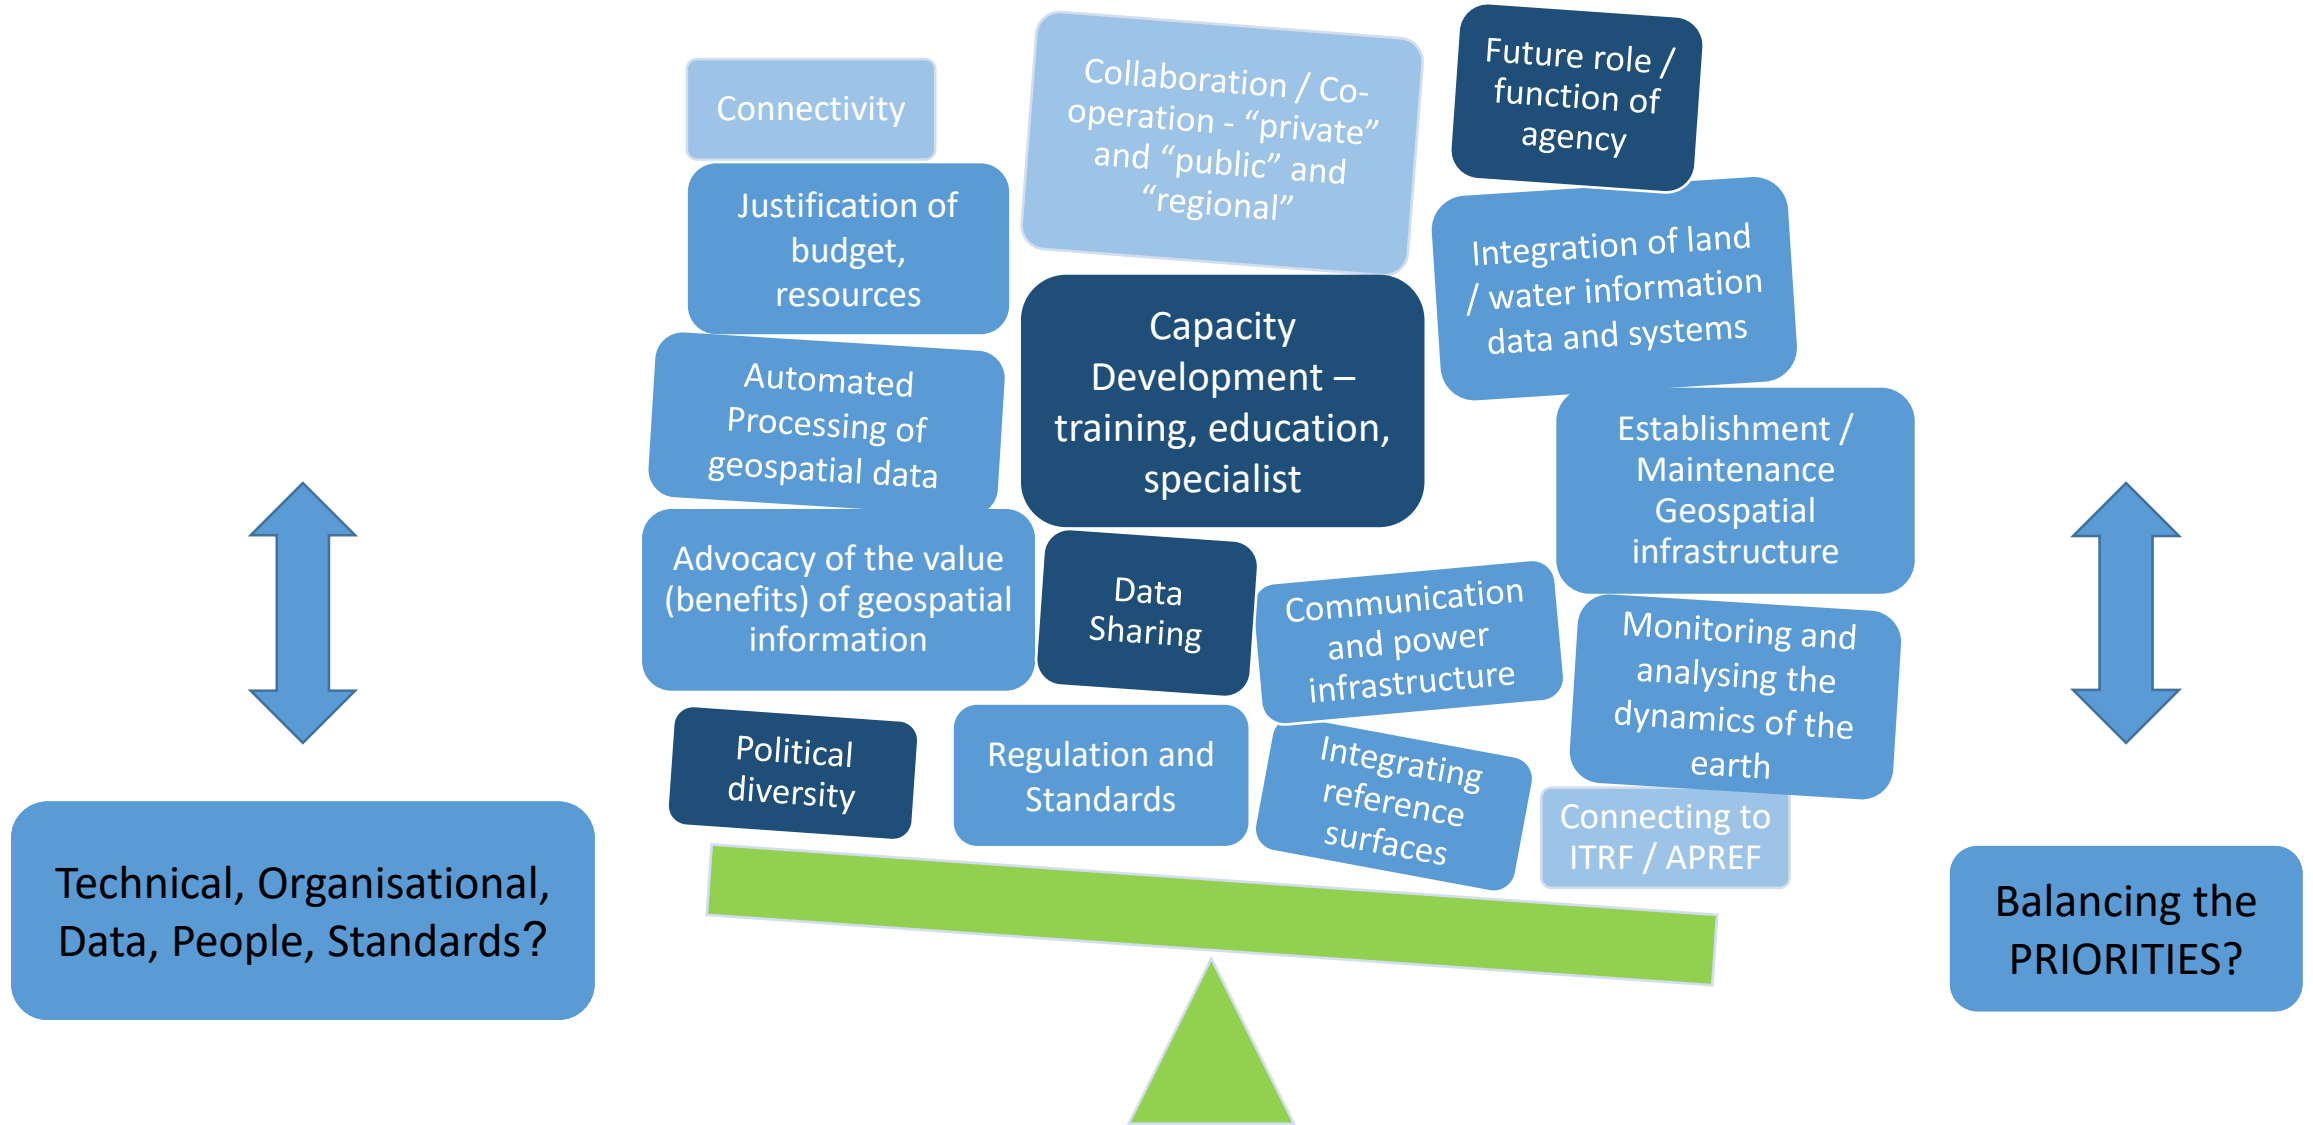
Connectivity

Collaboration / Co-operation - “private” and “public” and “regional”

Future role / function of agency

Justification of budget, resources

Integration of land / water information data and systems

Automated Processing of geospatial data

Capacity Development – training, education, specialist

Establishment / Maintenance Geospatial infrastructure

Advocacy of the value (benefits) of geospatial information

Data Sharing

Communication and power infrastructure

Monitoring and analysing the dynamics of the earth

Political diversity

Regulation and Standards

Integrating reference surfaces

Connecting to ITRF / APREF

Technical, Organisational, Data, People, Standards?

Balancing the PRIORITIES?